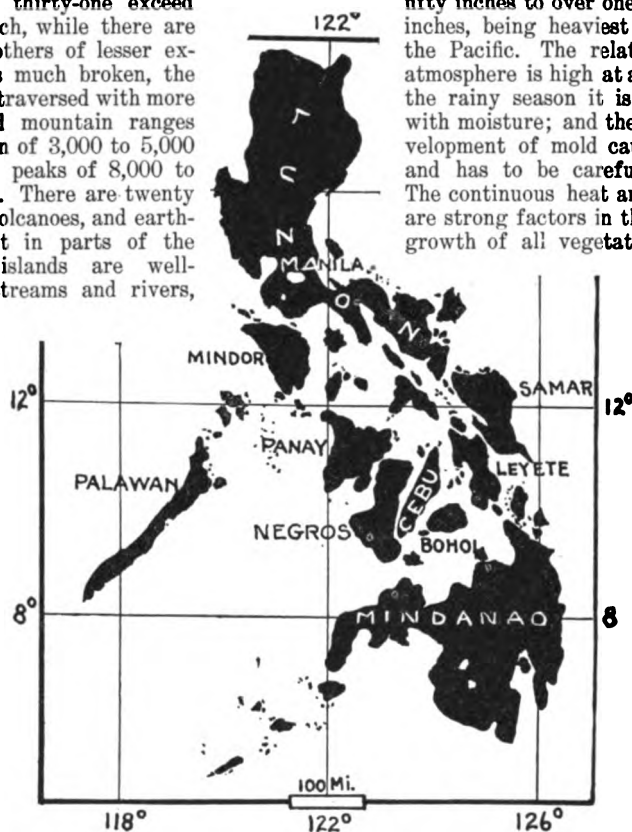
thirty-one exceed ch, while there are others of lesser ex- much broken, the traversed with more d mountain ranges n of 3,000 to 5,000 peaks of 8,000 to . There are twenty olcanoes, and earth- t in parts of the islands are well- treams and rivers,

fifty inches to over one inches, being heaviest the Pacific. The relat atmosphere is high at a the rainy season it is with moisture; and the velopment of mold ca and has to be carefu The continuous heat a are strong factors in th growth of all vegetat

122°

L
U
Z
O
N

MANILA

MINDOR

SAMAR

PANAY

LEYETE

PALAWAN

CEBU

NEGROS

BOHOL

MINDANAO

12°

12°

8°

8

100 Mi.

118°

122°

126°